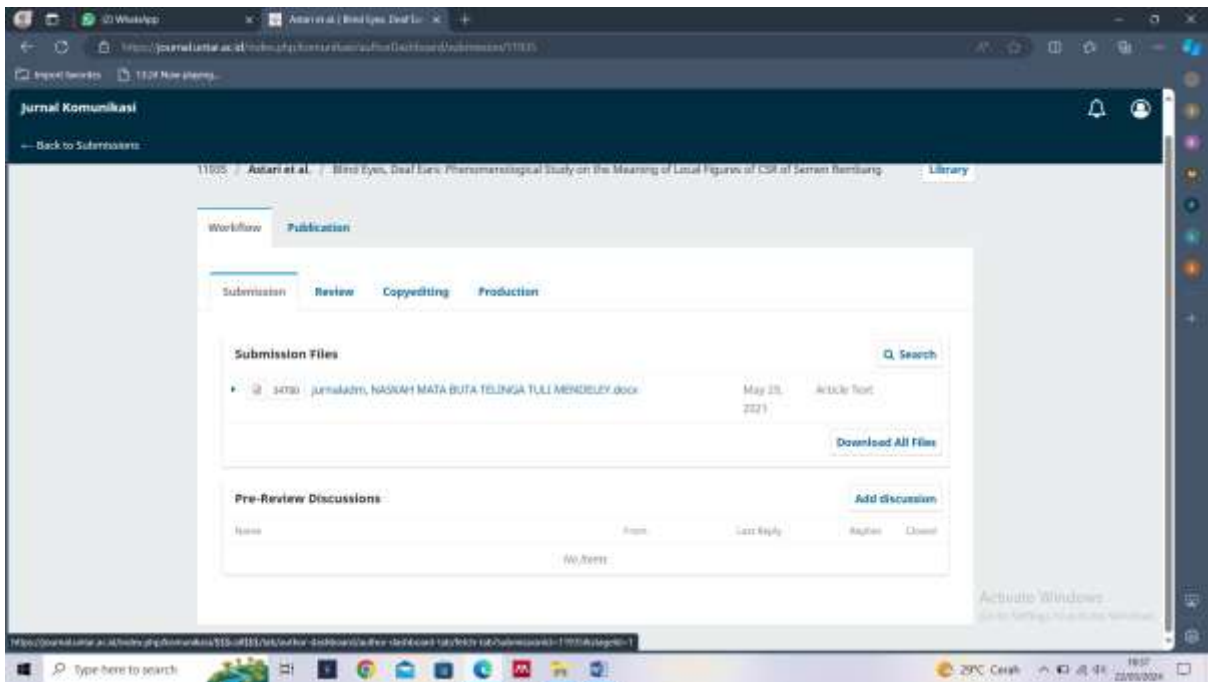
(2) WhatsApp
Astari et al. | Blind Eyes, Deaf Ea
https://journal.untar.ac.id/index.php/komunikasi/authorDashboard/submission/11935
Import favorites
Jurnal Komunikasi
← Back to Submissions
11935 / Astari et al. / Blind Eyes, Deaf Ears: Phenomenological Study on the Meaning of Local Figures of CSR of Semen Rembang
Library
Workflow
Publication
Submission
Review
Copyediting
Production
Submission Files
Search
34780 jurnaladm, NASKAH MATA BUTA TELINGA TULI MENDELEY.docx
May 25, 2021
Article Text
Download All Files
Pre-Review Discussions
Add discussion
Name
From
Last Reply
Replies
Closed
No Items
Activate Windows
Type here to search
29°C Cerah